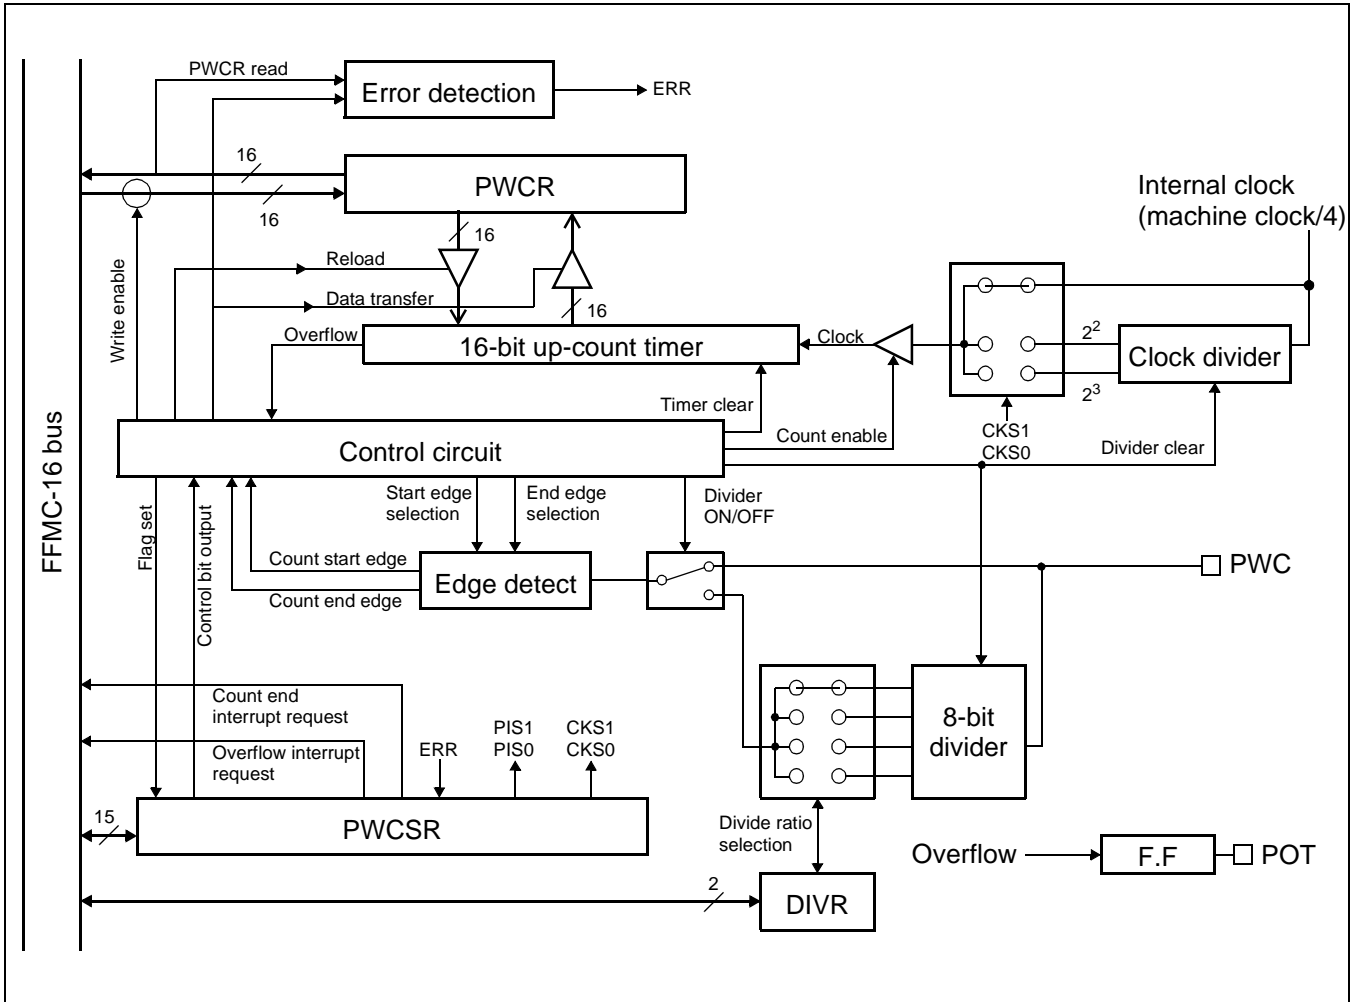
FFMC-16 bus

PWCR read
Error detection
ERR
16
PWCR
16
Internal clock
(machine clock/4)
16
Write enable
Reload
Data transfer
16
Overflow
16-bit up-count timer
Clock
$2^2$
Clock divider
$2^3$
Timer clear
Count enable
CKS1
CKS0
Control circuit
Divider clear
Flag set
Control bit output
Start edge selection
End edge selection
Divider ON/OFF
Count start edge
Edge detect
PWC
Count end edge
Count end interrupt request
Overflow interrupt request
ERR
PIS1
PIS0
CKS1
CKS0
8-bit divider
15
PWCSR
Divide ratio selection
Overflow
F.F
POT
2
DIVR